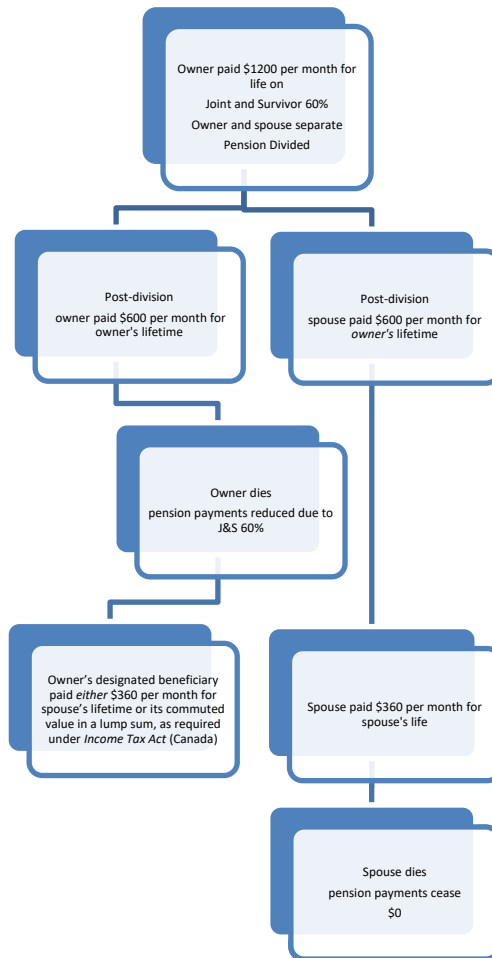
Owner paid $1200 per month for life on

Joint and Survivor 60%

Owner and spouse separate

Pension Divided

Post-division

owner paid $600 per month for owner's lifetime

Post-division

spouse paid $600 per month for *owner's* lifetime

Owner dies

pension payments reduced due to J&S 60%

Owner's designated beneficiary paid *either* $360 per month for spouse's lifetime or its commuted value in a lump sum, as required under *Income Tax Act* (Canada)

Spouse paid $360 per month for spouse's life

Spouse dies

pension payments cease

$0